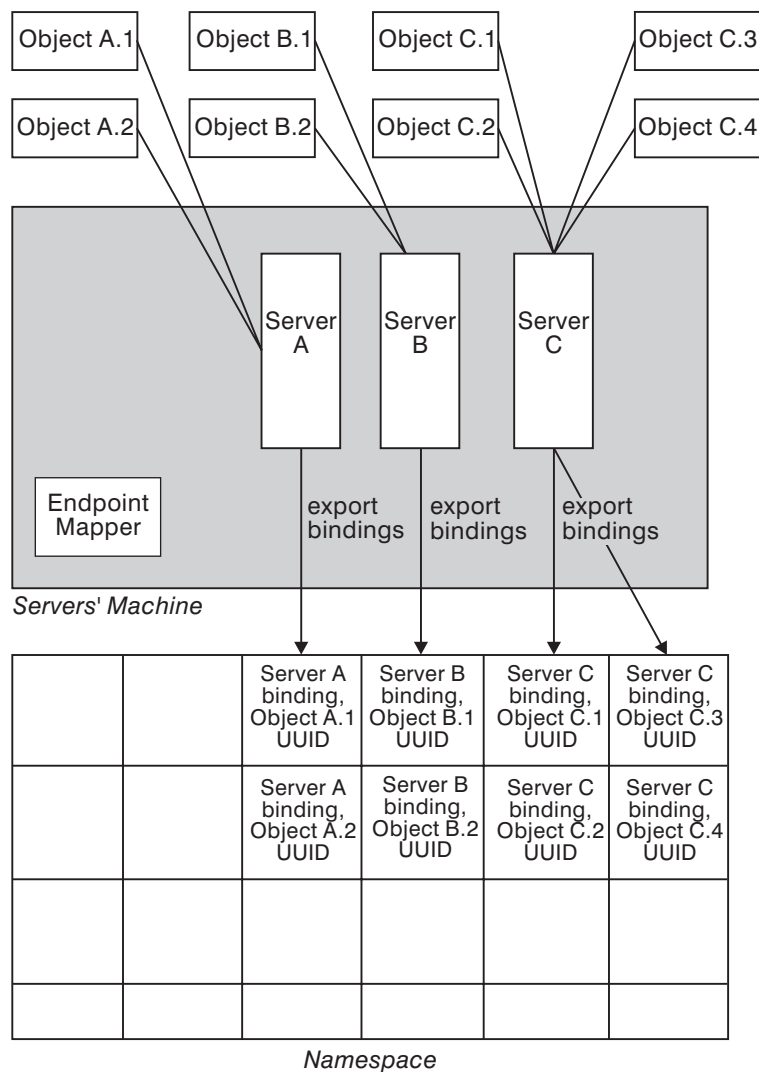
Object A.1

Object B.1

Object C.1

Object C.3

Object A.2

Object B.2

Object C.2

Object C.4

Server A

Server B

Server C

Endpoint Mapper

export bindings

export bindings

export bindings

Servers' Machine

| | | | | | |
|---|---|---|---|---|---|
| | | Server A binding, Object A.1 UUID | Server B binding, Object B.1 UUID | Server C binding, Object C.1 UUID | Server C binding, Object C.3 UUID |
| | | Server A binding, Object A.2 UUID | Server B binding, Object B.2 UUID | Server C binding, Object C.2 UUID | Server C binding, Object C.4 UUID |
| | | | | | |
| | | | | | |

Namespace